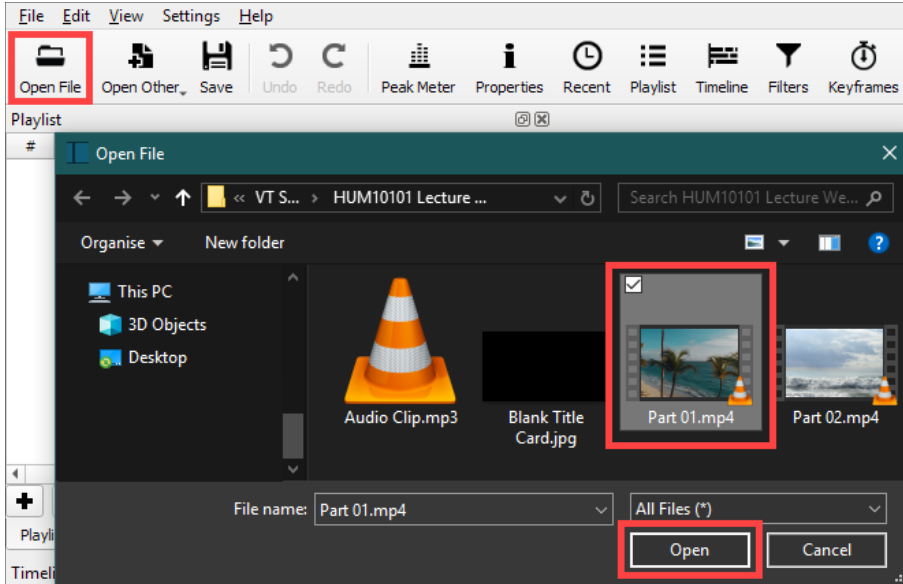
File Edit View Settings Help

Open File Open Other Save Undo Redo Peak Meter Properties Recent Playlist Timeline Filters Keyframes

Playlist

#

Open File

« VT S... › HUM10101 Lecture ...

Search HUM10101 Lecture We...

Organise ▾ New folder

This PC

3D Objects

Desktop

Audio Clip.mp3

Blank Title Card.jpg

Part 01.mp4

Part 02.mp4

File name: Part 01.mp4

All Files (*)

Open

Cancel

Playli

Timeli